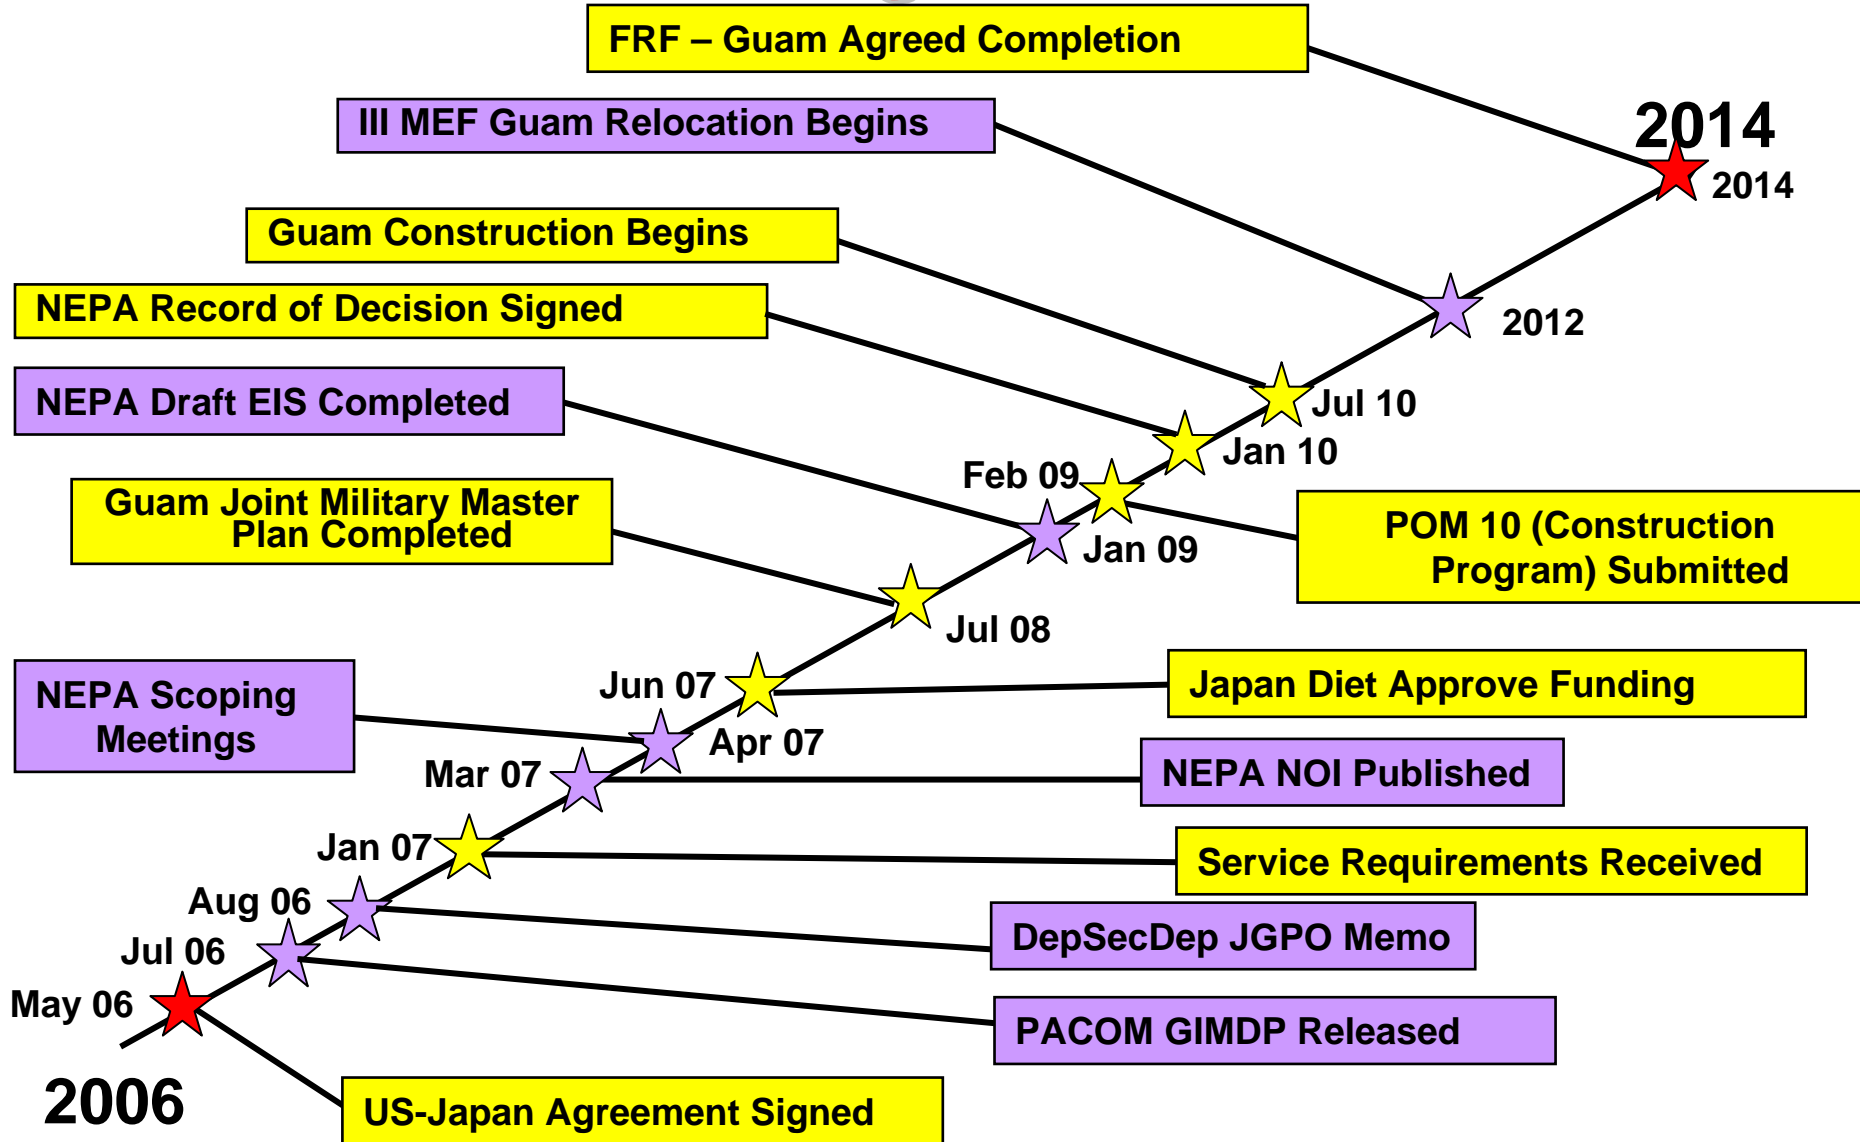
FRF – Guam Agreed Completion

III MEF Guam Relocation Begins

2014

2014

Guam Construction Begins

NEPA Record of Decision Signed

2012

NEPA Draft EIS Completed

Jul 10

Jan 10

Feb 09

Guam Joint Military Master Plan Completed

Jan 09

POM 10 (Construction Program) Submitted

Jul 08

NEPA Scoping Meetings

Jun 07

Japan Diet Approve Funding

Apr 07

Mar 07

NEPA NOI Published

Jan 07

Service Requirements Received

Aug 06

DepSecDep JGPO Memo

Jul 06

May 06

PACOM GIMDP Released

2006

US-Japan Agreement Signed